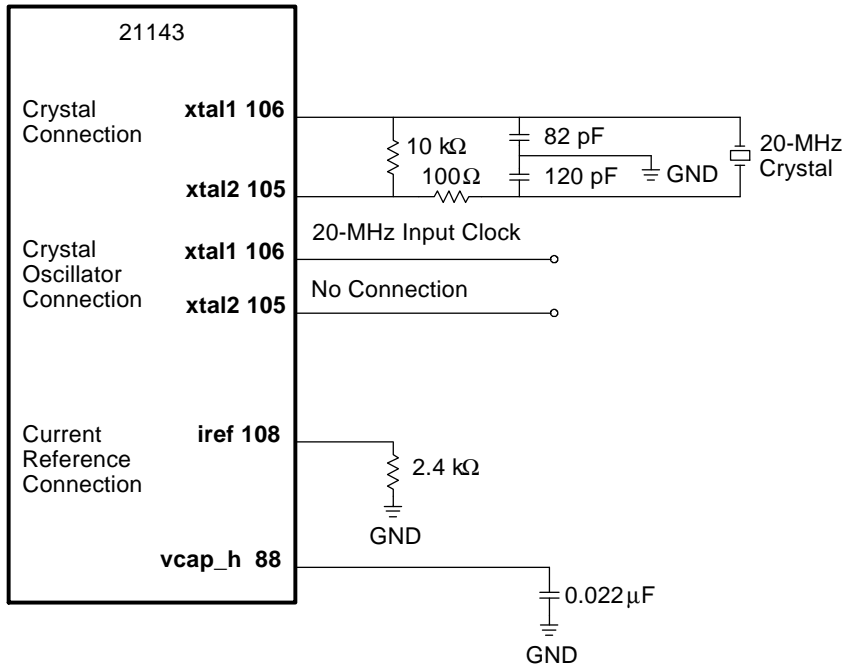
21143

Crystal Connection

xtal1 106

xtal2 105

10 kΩ

100Ω

82 pF

120 pF

GND

20-MHz Crystal

Crystal Oscillator Connection

xtal1 106

xtal2 105

20-MHz Input Clock

No Connection

Current Reference Connection

iref 108

2.4 kΩ

GND

vcap_h 88

0.022 μF

GND